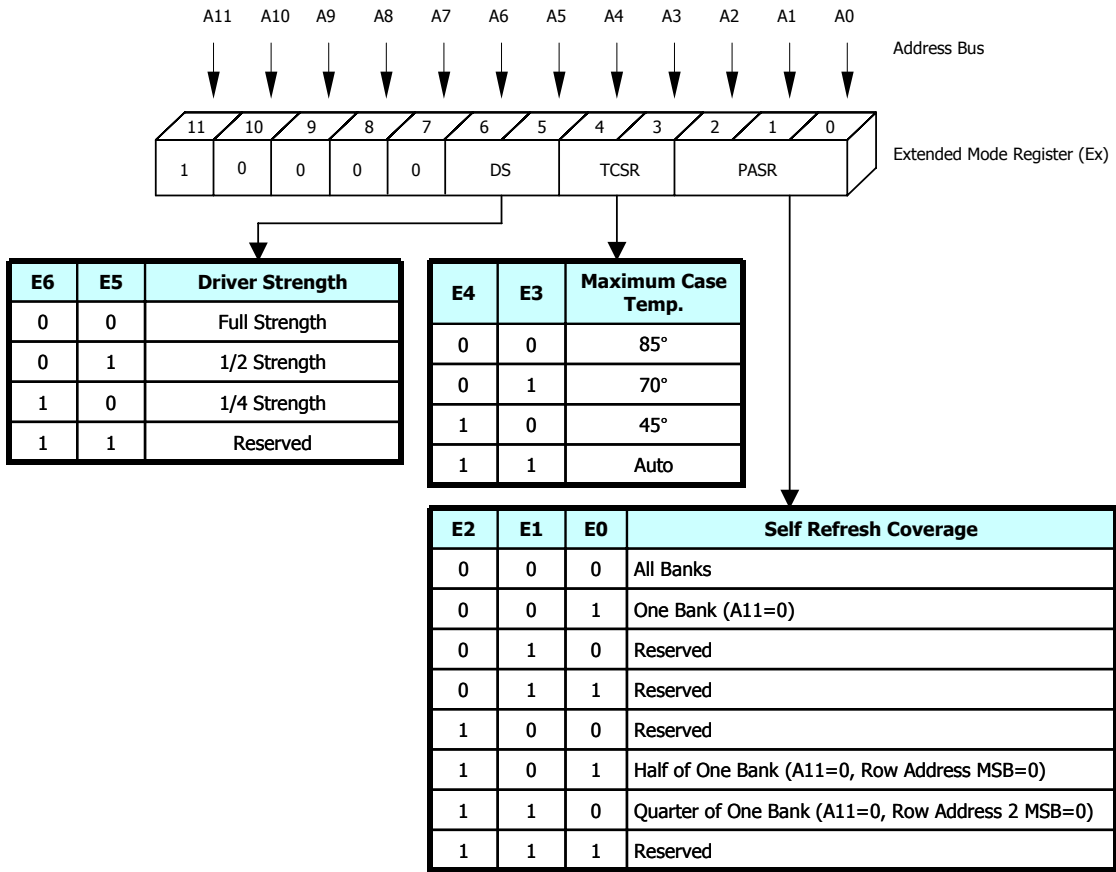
A11 A10 A9 A8 A7 A6 A5 A4 A3 A2 A1 A0

Address Bus

| 11 | 10 | 9 | 8 | 7 | 6 | 5 | 4 | 3 | 2 | 1 | 0 |
|---|---|---|---|---|---|---|---|---|---|---|---|
| 1 | 0 | 0 | 0 | 0 | DS | | TCSR | | PASR | | |

Extended Mode Register (Ex)

| E6 | E5 | Driver Strength |
|---|---|---|
| 0 | 0 | Full Strength |
| 0 | 1 | 1/2 Strength |
| 1 | 0 | 1/4 Strength |
| 1 | 1 | Reserved |

| E4 | E3 | Maximum Case Temp. |
|---|---|---|
| 0 | 0 | 85° |
| 0 | 1 | 70° |
| 1 | 0 | 45° |
| 1 | 1 | Auto |

| E2 | E1 | E0 | Self Refresh Coverage |
|---|---|---|---|
| 0 | 0 | 0 | All Banks |
| 0 | 0 | 1 | One Bank (A11=0) |
| 0 | 1 | 0 | Reserved |
| 0 | 1 | 1 | Reserved |
| 1 | 0 | 0 | Reserved |
| 1 | 0 | 1 | Half of One Bank (A11=0, Row Address MSB=0) |
| 1 | 1 | 0 | Quarter of One Bank (A11=0, Row Address 2 MSB=0) |
| 1 | 1 | 1 | Reserved |